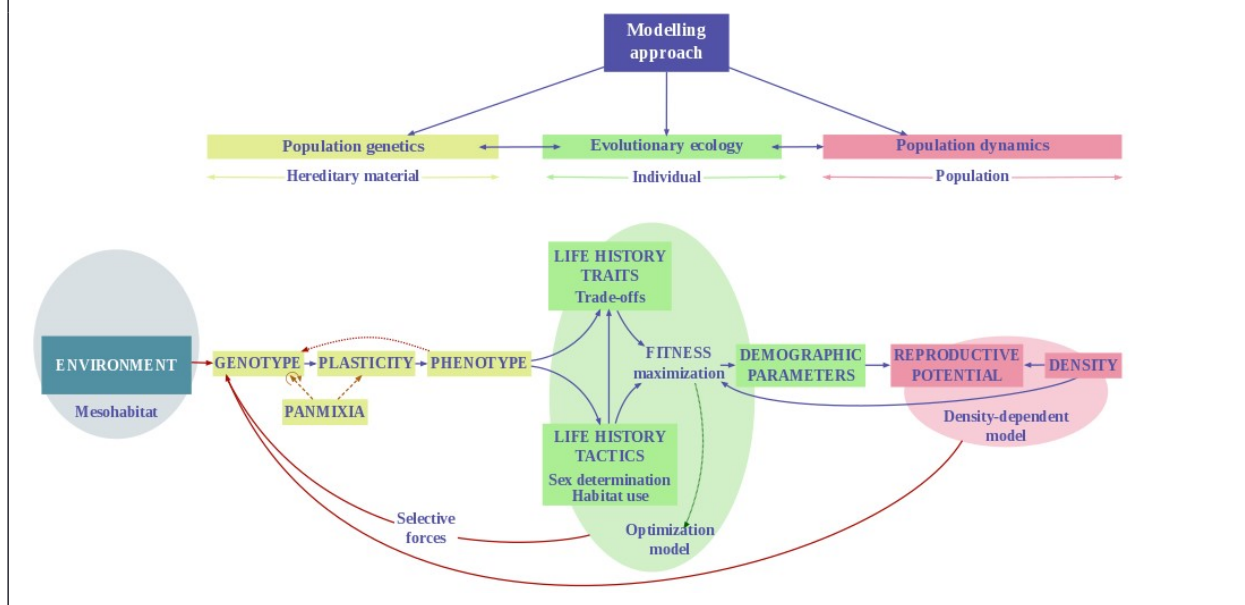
Modelling approach

Population genetics

Evolutionary ecology

Population dynamics

Hereditary material

Individual

Population

ENVIRONMENT

Mesohabitat

GENOTYPE

PLASTICITY

PHENOTYPE

PANMIXIA

LIFE HISTORY TRAITS
Trade-offs

FITNESS maximization

LIFE HISTORY TACTICS
Sex determination
Habitat use

DEMOGRAPHIC PARAMETERS

REPRODUCTIVE POTENTIAL

DENSITY

Density-dependent model

Selective forces

Optimization model